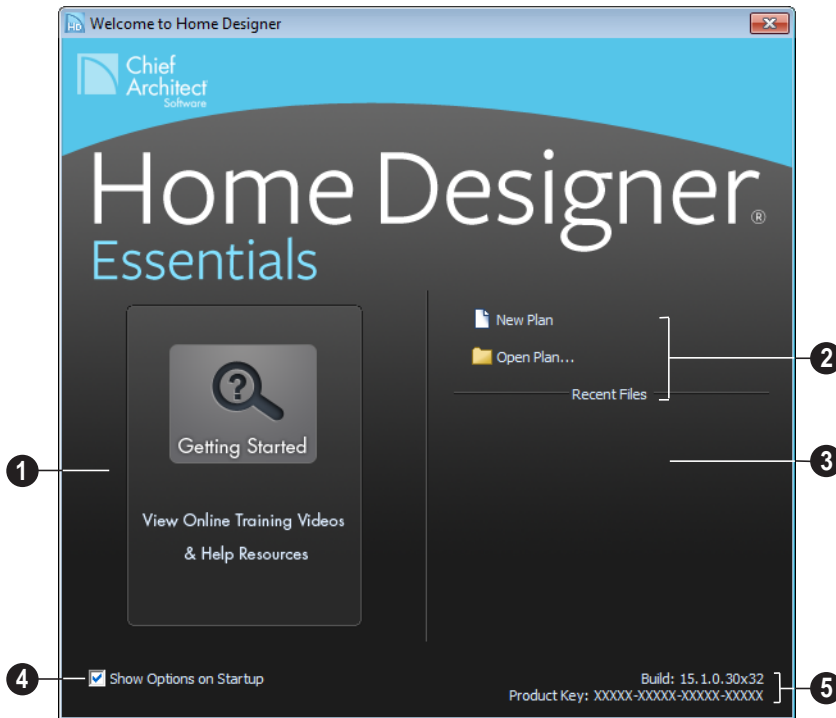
Welcome to Home Designer

Chief Architect Software

Home Designer®
Essentials

Getting Started

View Online Training Videos & Help Resources

New Plan

Open Plan...

Recent Files

1

2

3

4

5

Show Options on Startup

Build: 15.1.0.30x32
Product Key: XXXXX-XXXXX-XXXXX-XXXXX